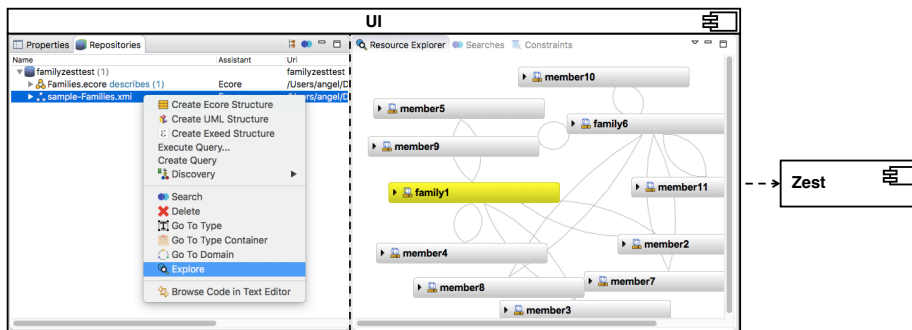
UI

Properties Repositories

| Name | Assistant | Url |
|---|---|---|
| familyzesttest (1) | | familyzesttest |
| Families.ecore describes (1) | Ecore | /Users/angel/D |
| sample-Families.xmi | | /Users/angel/D |

Create Ecore Structure
Create UML Structure
Create Exeed Structure
Execute Query...
Create Query
Discovery
Search
Delete
Go To Type
Go To Type Container
Go To Domain
Explore
Browse Code in Text Editor

Resource Explorer Searches Constraints

member10
member5
family6
member9
family1
member11
member4
member2
member7
member8
member3

Zest